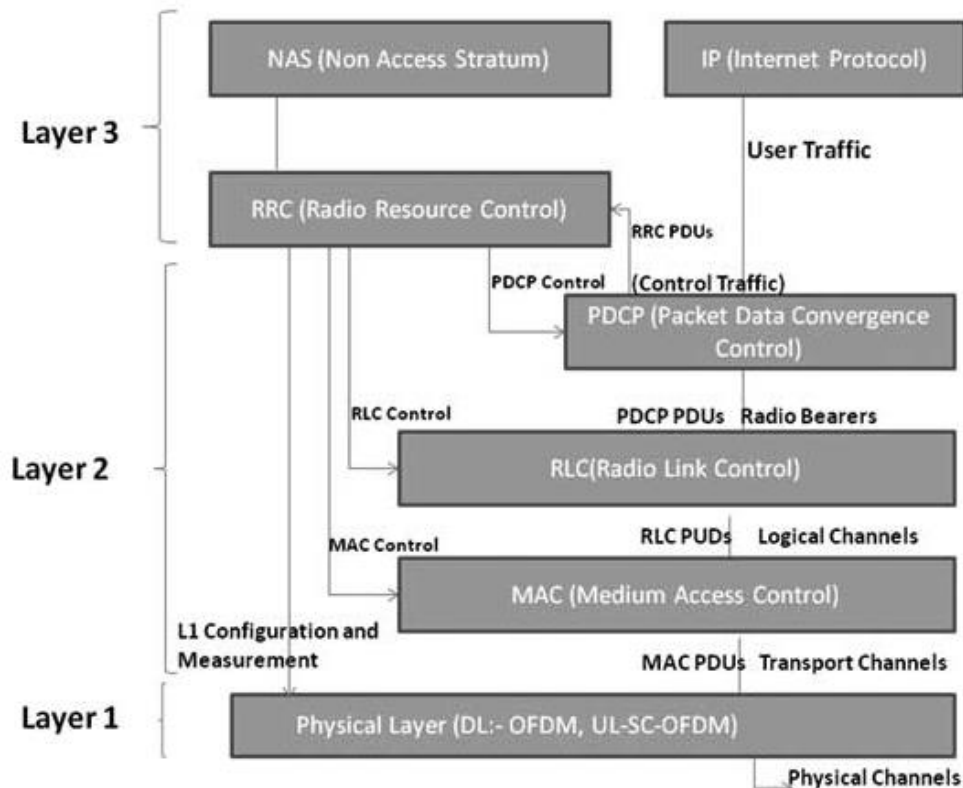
NAS (Non Access Stratum)

IP (Internet Protocol)

Layer 3

User Traffic

RRC (Radio Resource Control)

RRC PDUs

PDCP Control

(Control Traffic)

PDCP (Packet Data Convergence Control)

RLC Control

PDCP PDUs Radio Bearers

Layer 2

RLC(Radio Link Control)

RLC PUDs Logical Channels

MAC Control

MAC (Medium Access Control)

L1 Configuration and Measurement

MAC PDUs Transport Channels

Layer 1

Physical Layer (DL:- OFDM, UL-SC-OFDM)

Physical Channels